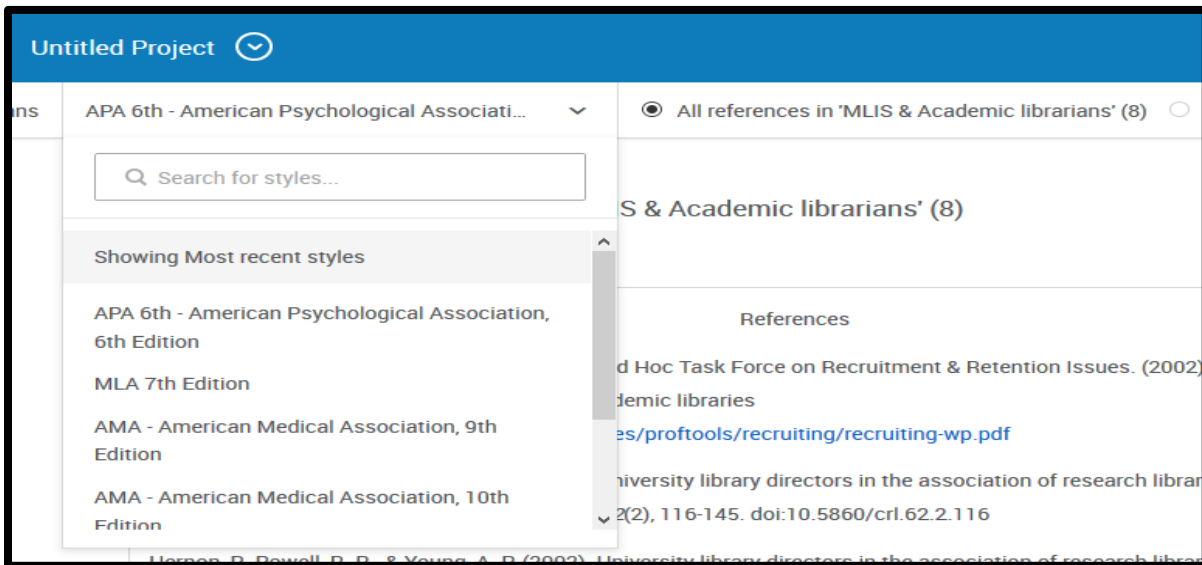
Untitled Project

ans

APA 6th - American Psychological Associati...

All references in 'MLIS & Academic librarians' (8)

Search for styles...

S & Academic librarians' (8)

Showing Most recent styles

APA 6th - American Psychological Association, 6th Edition

MLA 7th Edition

AMA - American Medical Association, 9th Edition

AMA - American Medical Association, 10th Edition

References

d Hoc Task Force on Recruitment & Retention Issues. (2002)

demic libraries

es/proftools/recruiting/recruiting-wp.pdf

niversity library directors in the association of research librar

2(2), 116-145. doi:10.5860/crl.62.2.116

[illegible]